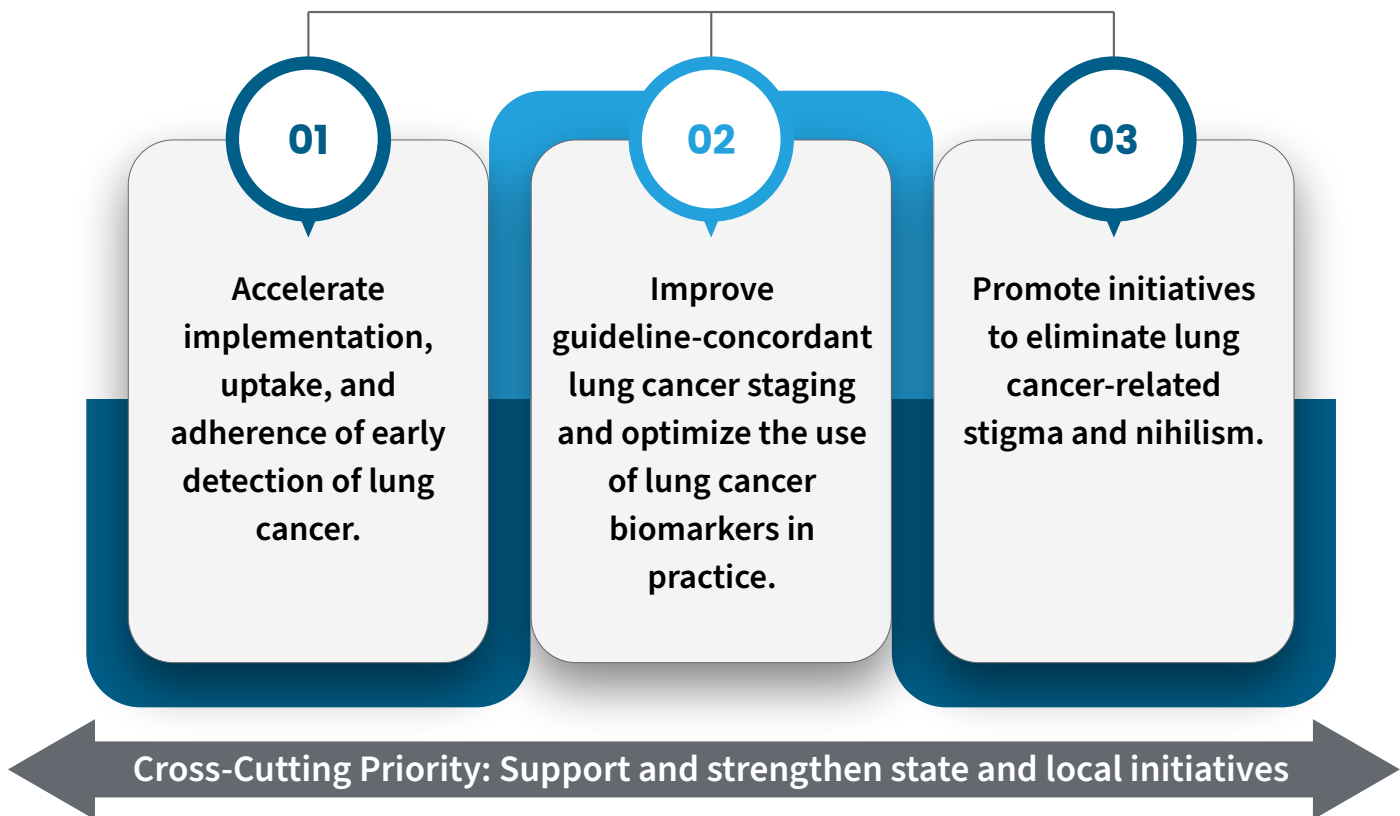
01

Accelerate implementation, uptake, and adherence of early detection of lung cancer.

02

Improve guideline-concordant lung cancer staging and optimize the use of lung cancer biomarkers in practice.

03

Promote initiatives to eliminate lung cancer-related stigma and nihilism.

Cross-Cutting Priority: Support and strengthen state and local initiatives